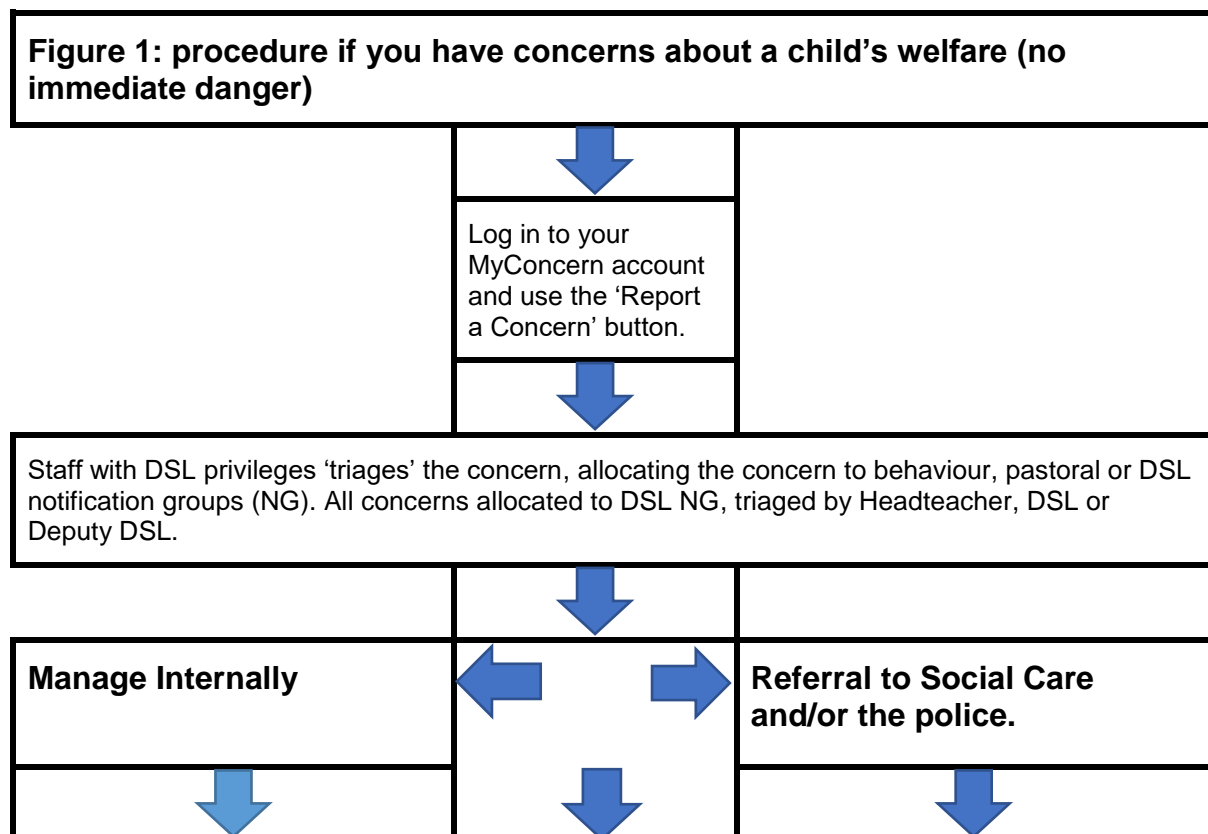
**Figure 1: procedure if you have concerns about a child's welfare (no immediate danger)**

Log in to your MyConcern account and use the 'Report a Concern' button.

Staff with DSL privileges 'triages' the concern, allocating the concern to behaviour, pastoral or DSL notification groups (NG). All concerns allocated to DSL NG, triaged by Headteacher, DSL or Deputy DSL.

**Manage Internally**

**Referral to Social Care and/or the police.**